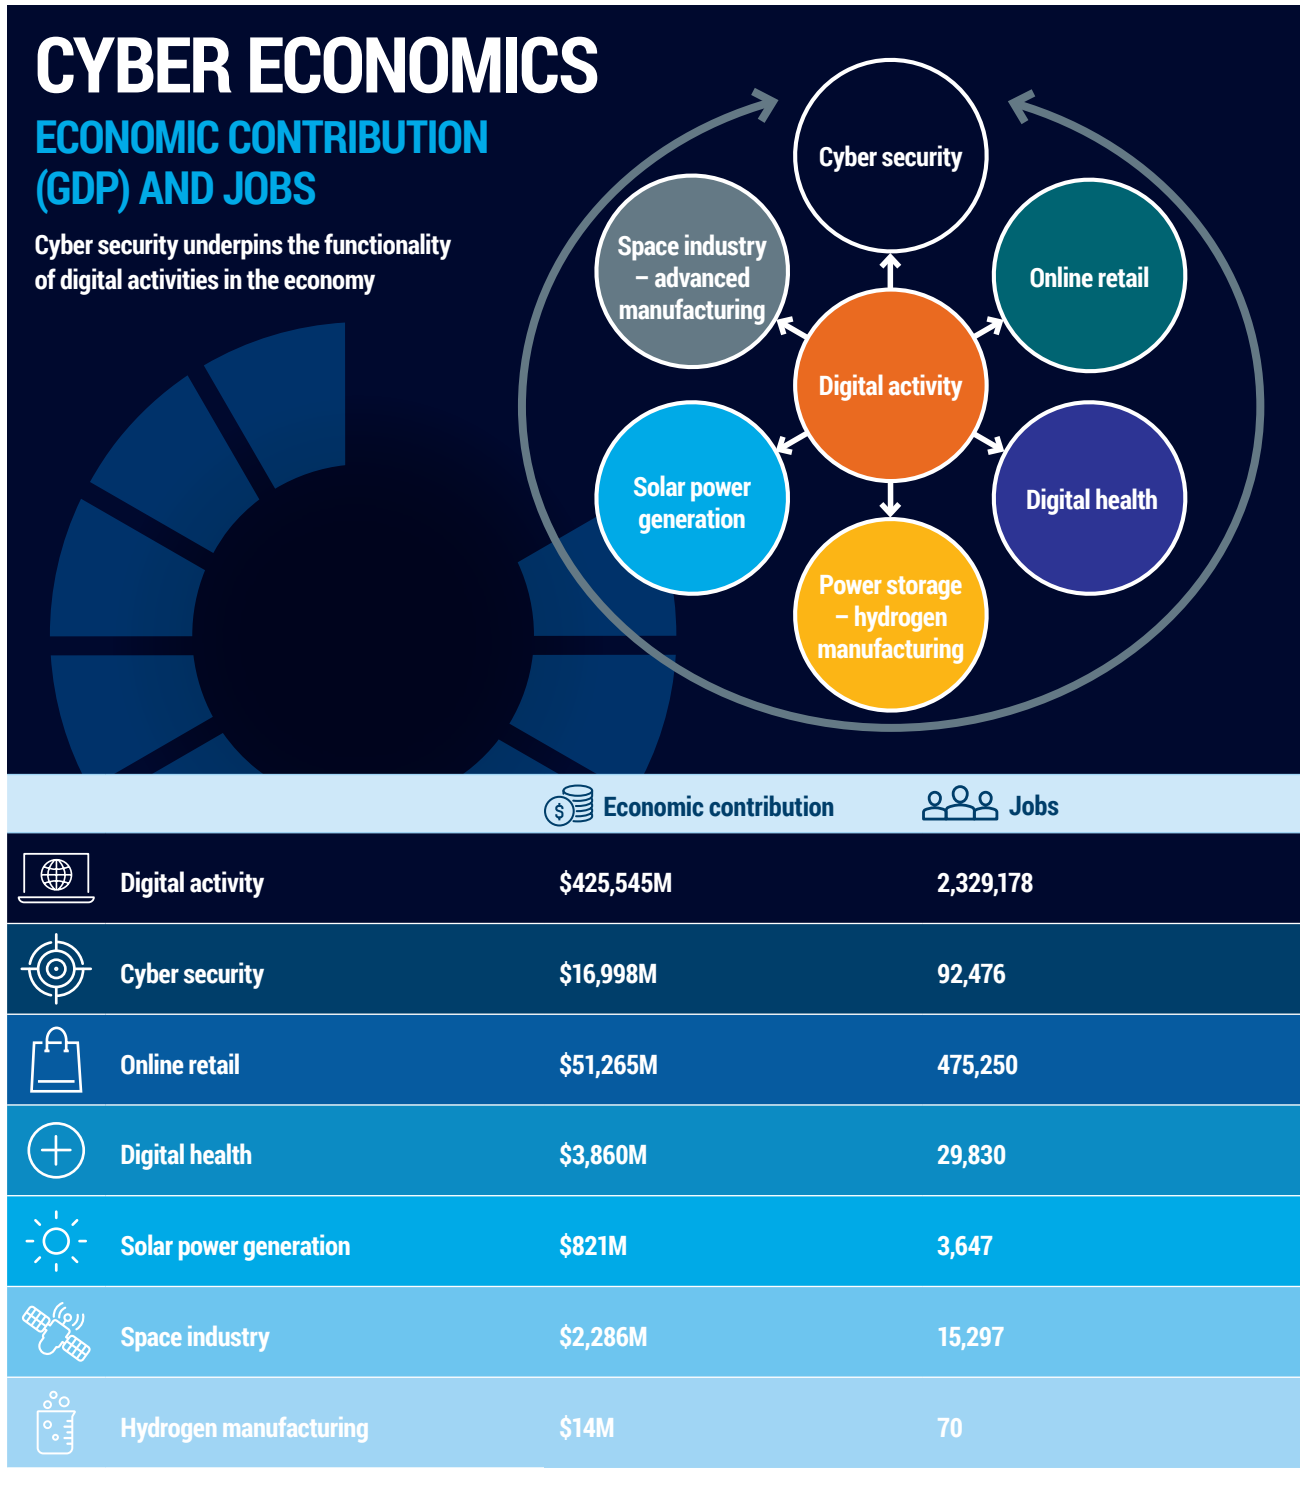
CYBER ECONOMICS

ECONOMIC CONTRIBUTION (GDP) AND JOBS

Cyber security underpins the functionality of digital activities in the economy

Cyber security

Space industry – advanced manufacturing

Online retail

Digital activity

Solar power generation

Digital health

Power storage – hydrogen manufacturing

| | Economic contribution | Jobs |
|---|---|---|
| Digital activity | $425,545M | 2,329,178 |
| Cyber security | $16,998M | 92,476 |
| Online retail | $51,265M | 475,250 |
| Digital health | $3,860M | 29,830 |
| Solar power generation | $821M | 3,647 |
| Space industry | $2,286M | 15,297 |
| Hydrogen manufacturing | $14M | 70 |